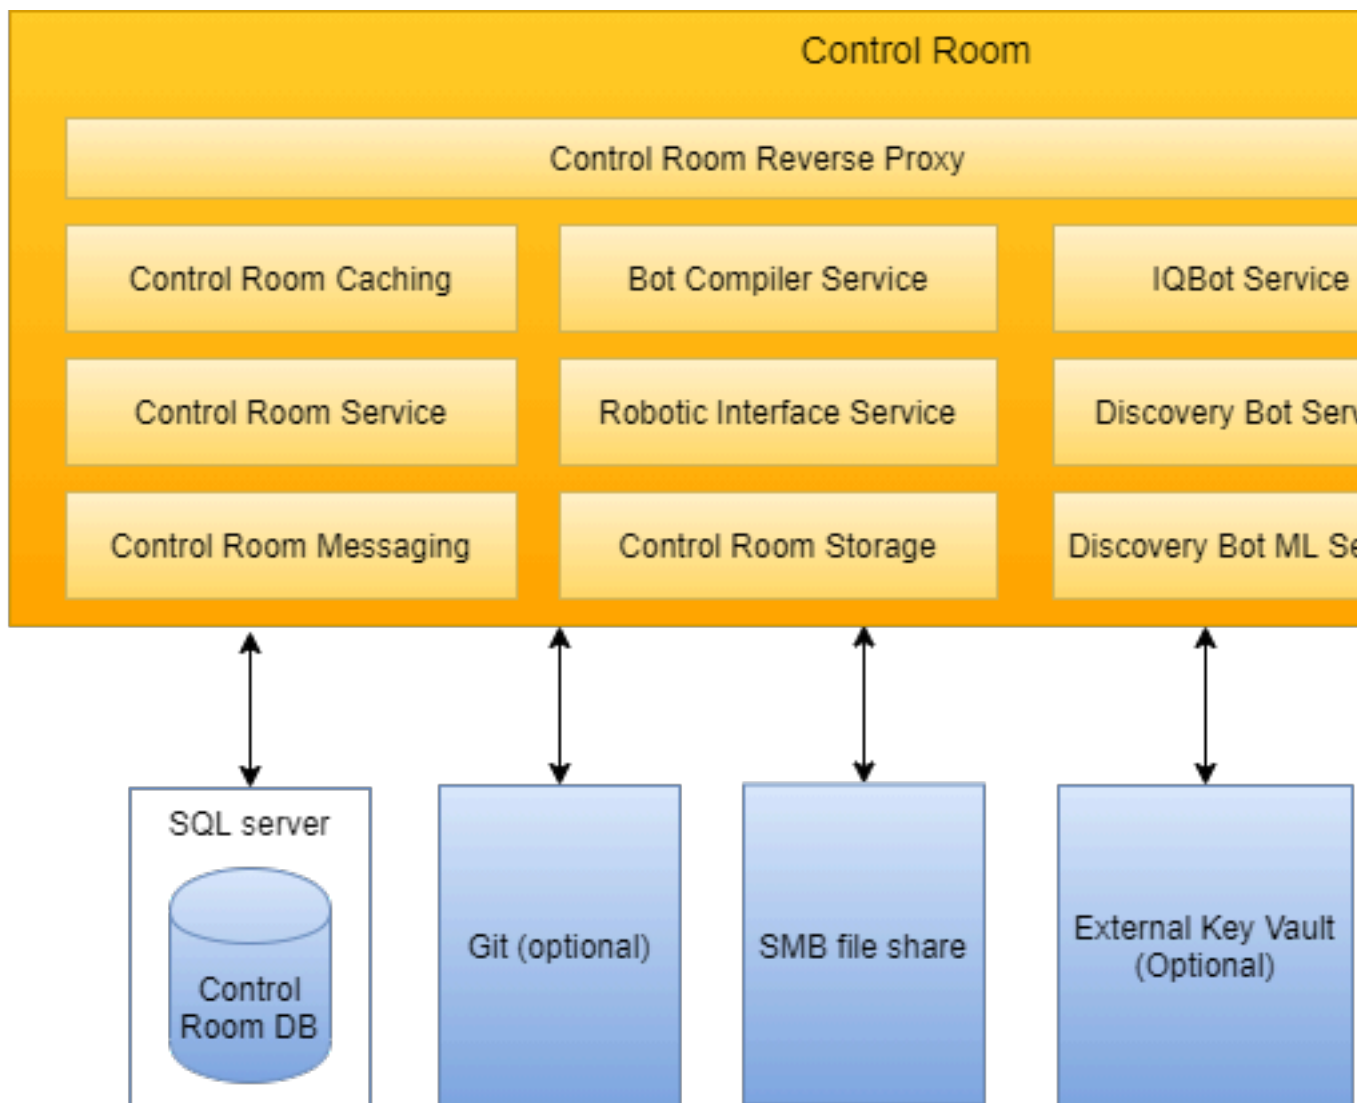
Control Room

Control Room Reverse Proxy

Control Room Caching

Bot Compiler Service

IQBot Service

Control Room Service

Robotic Interface Service

Discovery Bot Serv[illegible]

Control Room Messaging

Control Room Storage

Discovery Bot ML Se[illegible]

SQL server

Control Room DB

Git (optional)

SMB file share

External Key Vault (Optional)